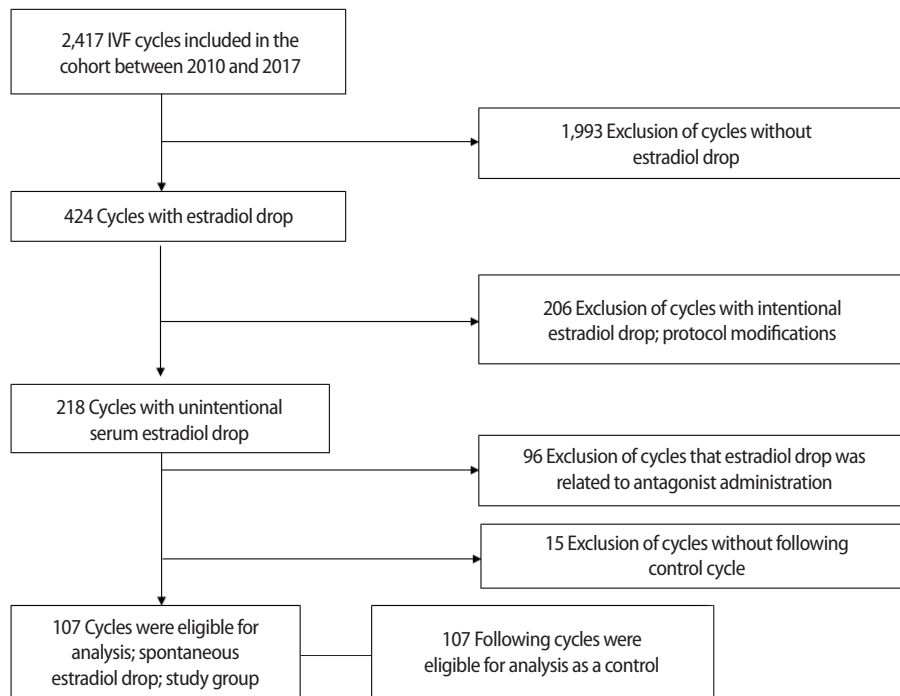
2,417 IVF cycles included in the cohort between 2010 and 2017

1,993 Exclusion of cycles without estradiol drop

424 Cycles with estradiol drop

206 Exclusion of cycles with intentional estradiol drop; protocol modifications

218 Cycles with unintentional serum estradiol drop

96 Exclusion of cycles that estradiol drop was related to antagonist administration

15 Exclusion of cycles without following control cycle

107 Cycles were eligible for analysis; spontaneous estradiol drop; study group

107 Following cycles were eligible for analysis as a control